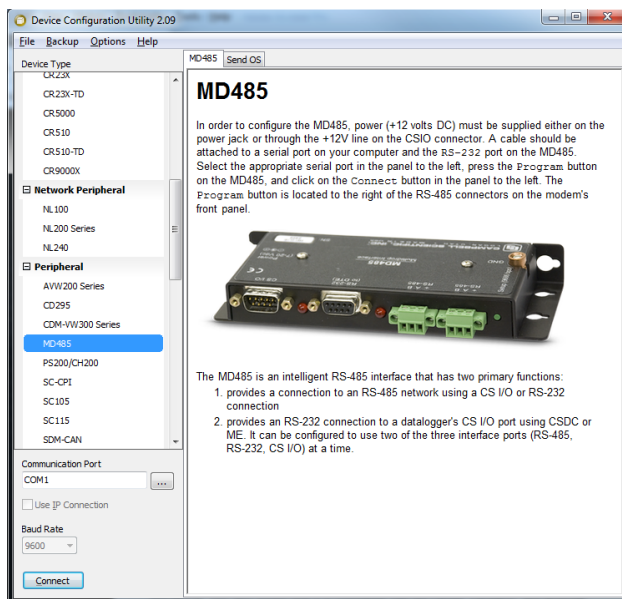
Device Configuration Utility 2.09

File Backup Options Help

Device Type

CR23X
CR23X-TD
CR5000
CR510
CR510-TD
CR9000X
Network Peripheral
NL100
NL200 Series
NL240
Peripheral
AVW200 Series
CD295
CDM-VW300 Series
MD485
PS200/CH200
SC-CPI
SC105
SC115
SDM-CAN

Communication Port
COM1
...
Use IP Connection
Baud Rate
9600
Connect

MD485 Send OS

MD485

In order to configure the MD485, power (+12 volts DC) must be supplied either on the power jack or through the +12V line on the CSIO connector. A cable should be attached to a serial port on your computer and the RS-232 port on the MD485. Select the appropriate serial port in the panel to the left, press the Program button on the MD485, and click on the Connect button in the panel to the left. The Program button is located to the right of the RS-485 connectors on the modem's front panel.

MD485

The MD485 is an intelligent RS-485 interface that has two primary functions:
1. provides a connection to an RS-485 network using a CS I/O or RS-232 connection
2. provides an RS-232 connection to a datalogger's CS I/O port using CSDC or ME. It can be configured to use two of the three interface ports (RS-485, RS-232, CS I/O) at a time.